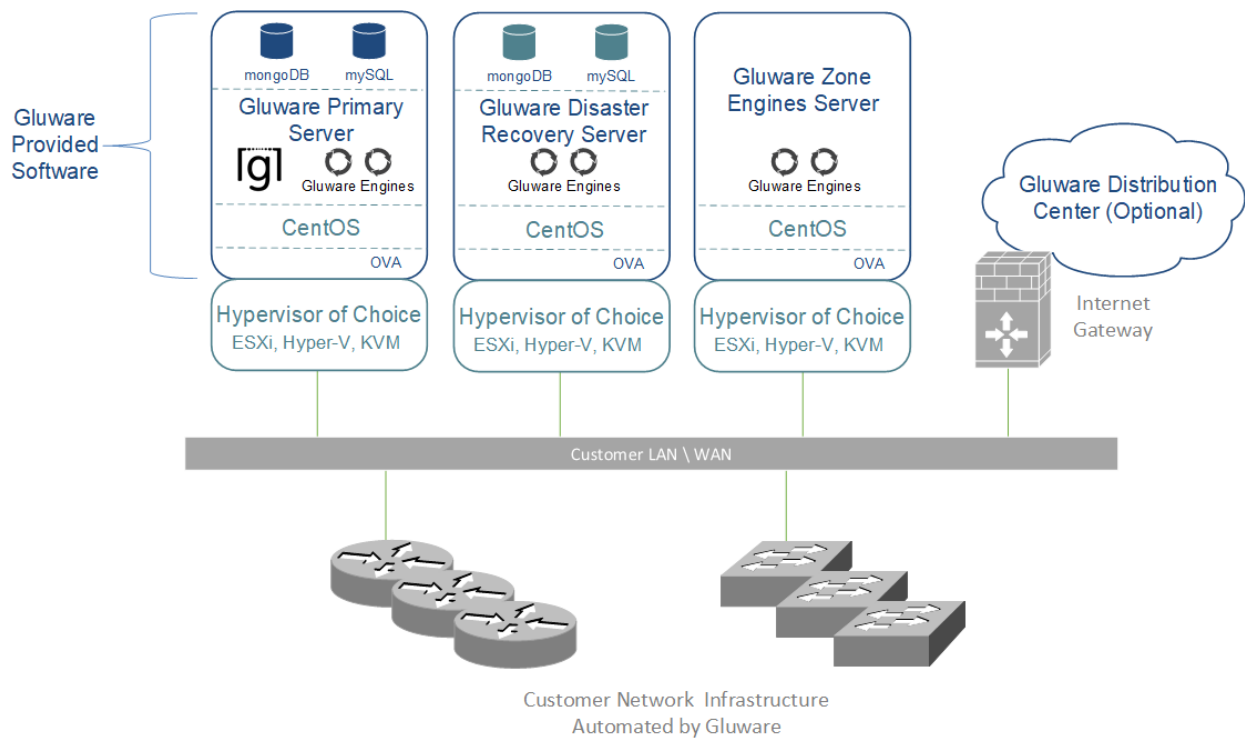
Gluware Provided Software

mongoDB mySQL

Gluware Primary Server

[g]

Gluware Engines

CentOS

OVA

Hypervisor of Choice
ESXi, Hyper-V, KVM

mongoDB mySQL

Gluware Disaster Recovery Server

Gluware Engines

CentOS

OVA

Hypervisor of Choice
ESXi, Hyper-V, KVM

Gluware Zone Engines Server

Gluware Engines

CentOS

OVA

Hypervisor of Choice
ESXi, Hyper-V, KVM

Gluware Distribution Center (Optional)

Internet Gateway

Customer LAN \ WAN

Customer Network Infrastructure
Automated by Gluware